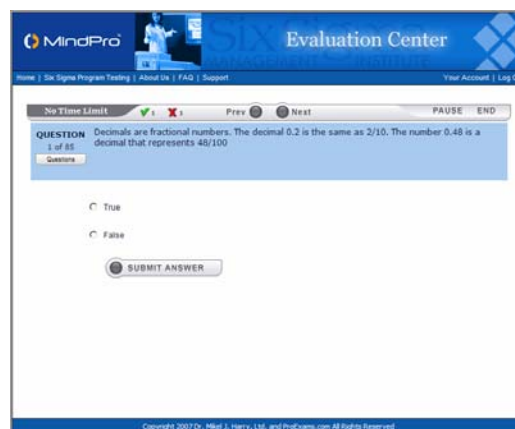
MindPro

Six Sigma Management Institute

Evaluation Center

Home | Six Sigma Program Testing | About Us | FAQ | Support

Your Account | Log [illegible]

No Time Limit ✔1 ✘1 Prev Next PAUSE END

QUESTION 1 of 85

Questions

Decimals are fractional numbers. The decimal 0.2 is the same as 2/10. The number 0.48 is a decimal that represents 48/100

True

False

SUBMIT ANSWER

Copyright 2007 Dr. Mikel J. Harry, Ltd. and ProExams.com All Rights Reserved